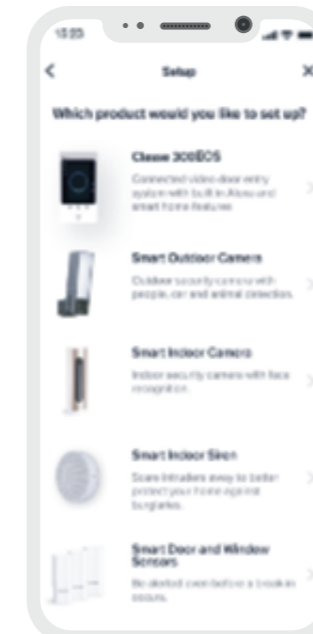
15:03

<

Setup

X

Which product would you like to set up?

Classe 300EOS

Connected video door entry system with built in Alexa and smart home features

Smart Outdoor Camera

Outdoor security camera with people, car and animal detection.

Smart Indoor Camera

Indoor security camera with face recognition.

Smart Indoor Siren

Scare intruders away to better protect your home against burglaries.

Smart Door and Window Sensors

Be alerted even before a break-in occurs.